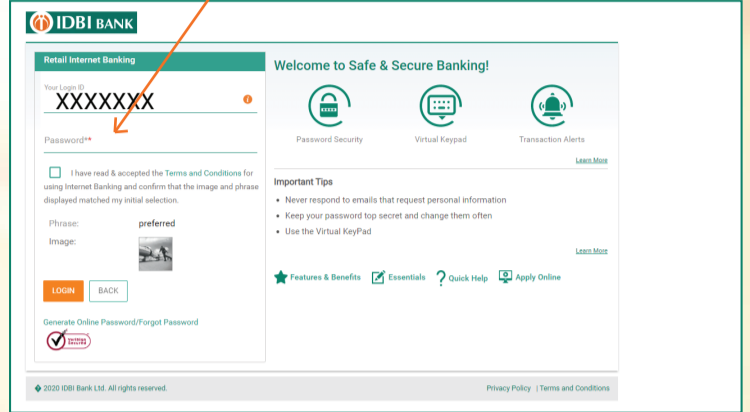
IDBI BANK

Retail Internet Banking

Your Login ID
XXXXXXX

Password**

I have read & accepted the Terms and Conditions for using Internet Banking and confirm that the image and phrase displayed matched my initial selection.

Phrase: preferred
Image:

LOGIN BACK

Generate Online Password/Forgot Password

Welcome to Safe & Secure Banking!

Password Security
Virtual Keypad
Transaction Alerts

Learn More

Important Tips

• Never respond to emails that request personal information
• Keep your password top secret and change them often
• Use the Virtual KeyPad

Learn More

Features & Benefits
Essentials
Quick Help
Apply Online

© 2020 IDBI Bank Ltd. All rights reserved.

Privacy Policy | Terms and Conditions